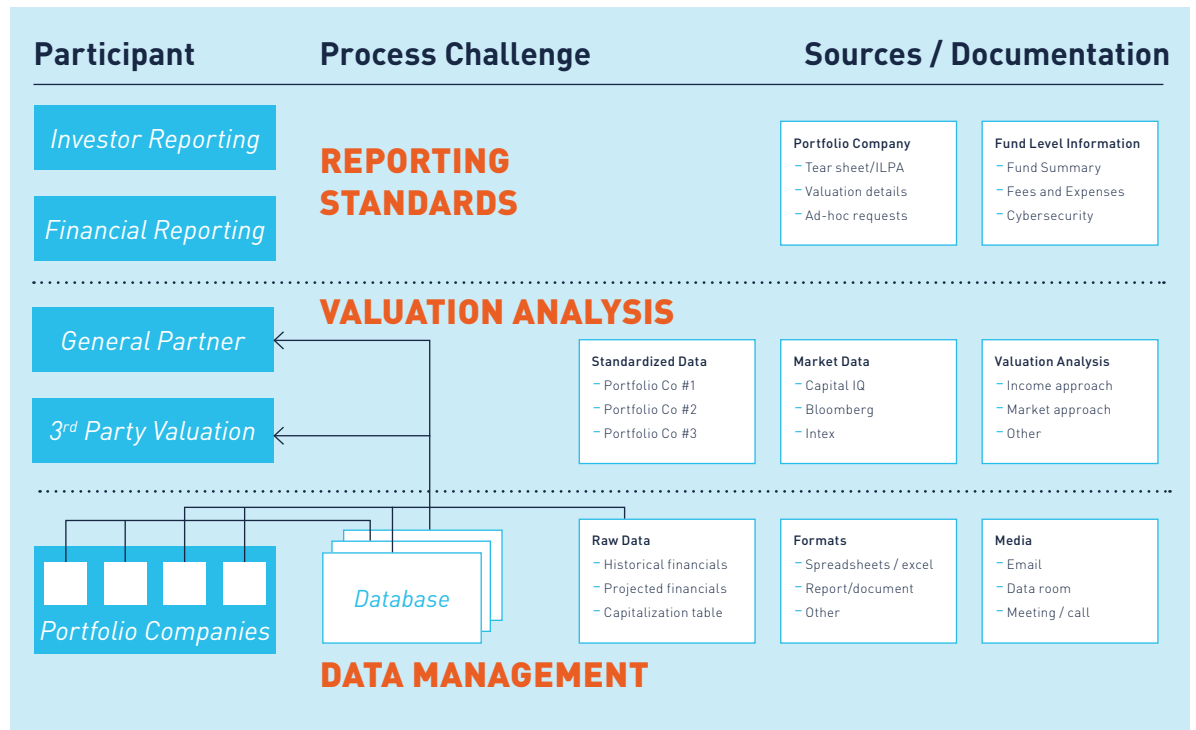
Participant

Process Challenge

Sources / Documentation

Investor Reporting

Financial Reporting

REPORTING STANDARDS

Portfolio Company
– Tear sheet/ILPA
– Valuation details
– Ad-hoc requests

Fund Level Information
– Fund Summary
– Fees and Expenses
– Cybersecurity

VALUATION ANALYSIS

General Partner

3$^{rd}$ Party Valuation

Standardized Data
– Portfolio Co #1
– Portfolio Co #2
– Portfolio Co #3

Market Data
– Capital IQ
– Bloomberg
– Intex

Valuation Analysis
– Income approach
– Market approach
– Other

Portfolio Companies

Database

Raw Data
– Historical financials
– Projected financials
– Capitalization table

Formats
– Spreadsheets / excel
– Report/document
– Other

Media
– Email
– Data room
– Meeting / call

DATA MANAGEMENT